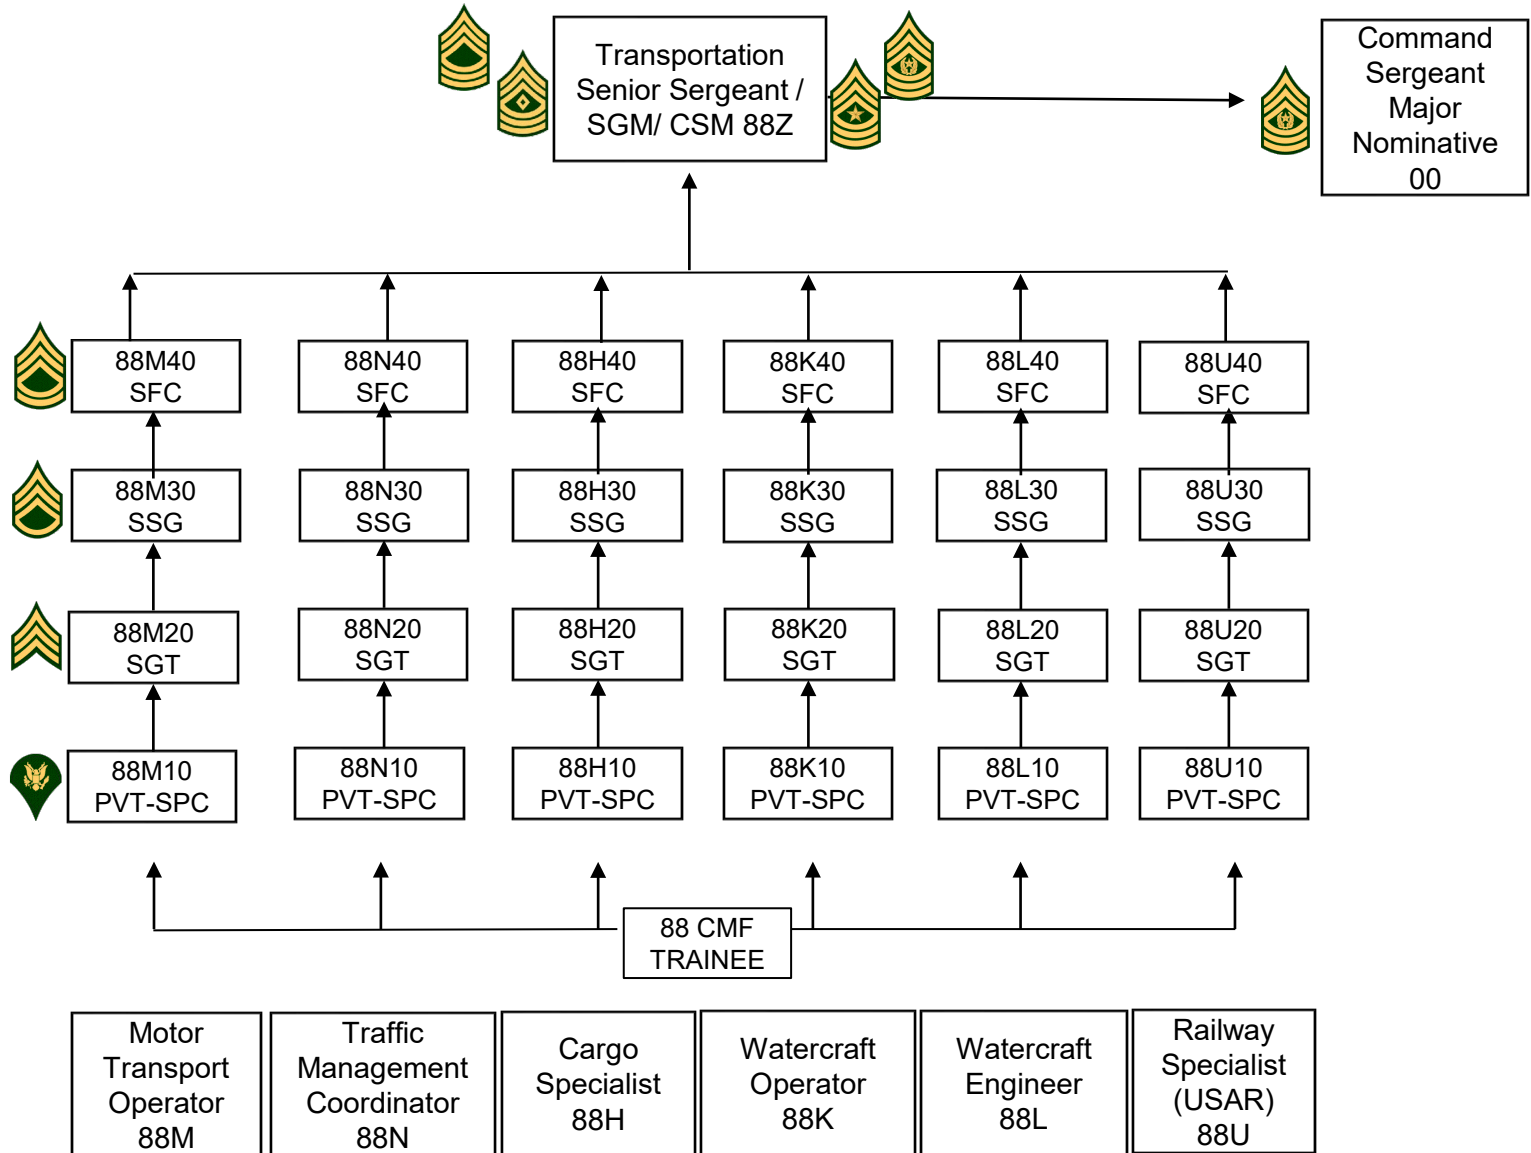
Transportation Senior Sergeant / SGM/ CSM 88Z

Command Sergeant Major Nominative 00

88M40
SFC

88N40
SFC

88H40
SFC

88K40
SFC

88L40
SFC

88U40
SFC

88M30
SSG

88N30
SSG

88H30
SSG

88K30
SSG

88L30
SSG

88U30
SSG

88M20
SGT

88N20
SGT

88H20
SGT

88K20
SGT

88L20
SGT

88U20
SGT

88M10
PVT-SPC

88N10
PVT-SPC

88H10
PVT-SPC

88K10
PVT-SPC

88L10
PVT-SPC

88U10
PVT-SPC

88 CMF
TRAINEE

Motor Transport Operator 88M

Traffic Management Coordinator 88N

Cargo Specialist 88H

Watercraft Operator 88K

Watercraft Engineer 88L

Railway Specialist (USAR) 88U